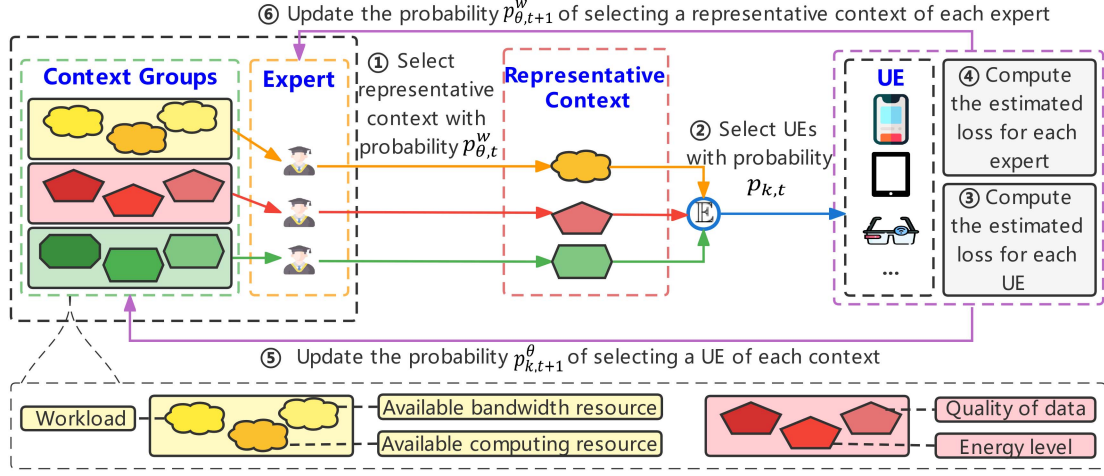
⑥ Update the probability $p_{\theta,t+1}^{w}$ of selecting a representative context of each expert

Context Groups

Expert

① Select representative context with probability $p_{\theta,t}^{w}$

Representative Context

② Select UEs with probability $p_{k,t}$

$\mathbb{E}$

UE

...

④ Compute the estimated loss for each expert

③ Compute the estimated loss for each UE

⑤ Update the probability $p_{k,t+1}^{\theta}$ of selecting a UE of each context

Workload

Available bandwidth resource

Available computing resource

Quality of data

Energy level